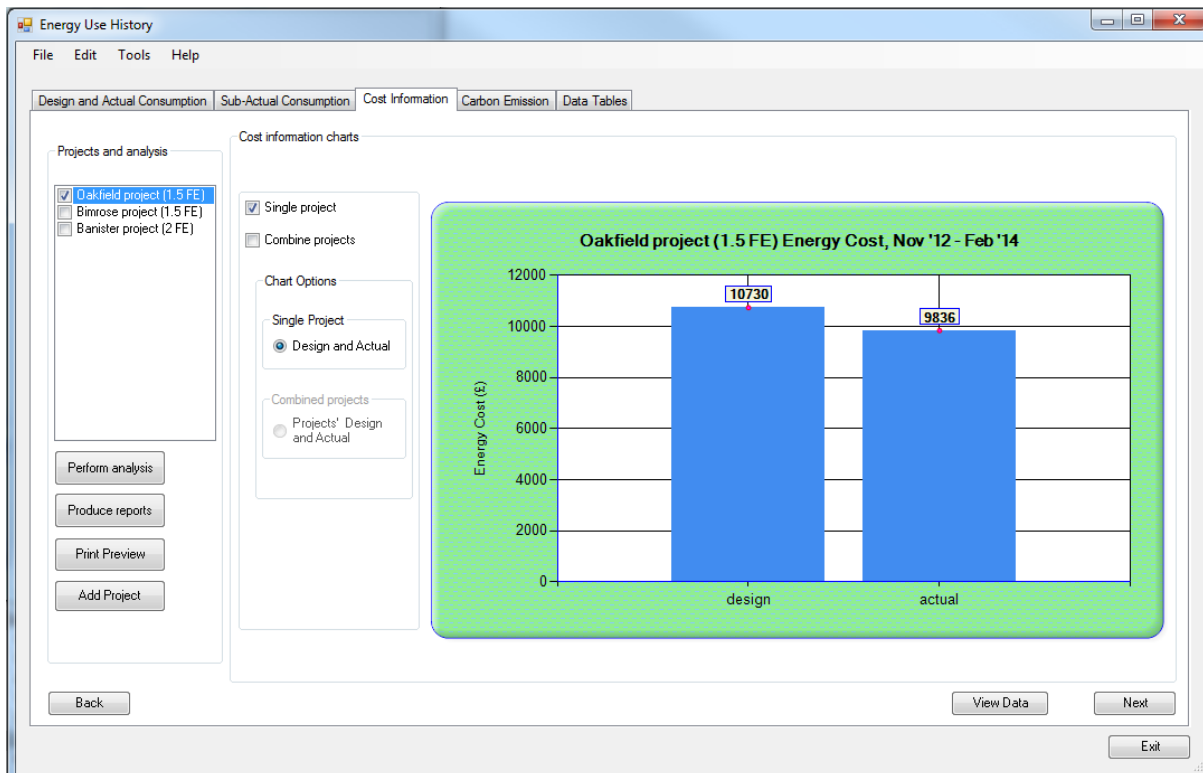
Energy Use History

File Edit Tools Help

Design and Actual Consumption | Sub-Actual Consumption | Cost Information | Carbon Emission | Data Tables

Projects and analysis

Oakfield project (1.5 FE)
Bimrose project (1.5 FE)
Banister project (2 FE)

Perform analysis

Produce reports

Print Preview

Add Project

Cost information charts

Single project

Combine projects

Chart Options

Single Project

Design and Actual

Combined projects

Projects' Design and Actual

Oakfield project (1.5 FE) Energy Cost, Nov '12 - Feb '14

Energy Cost (£)

12000
10000
8000
6000
4000
2000
0

10730
9836

design
actual

Back

View Data

Next

Exit